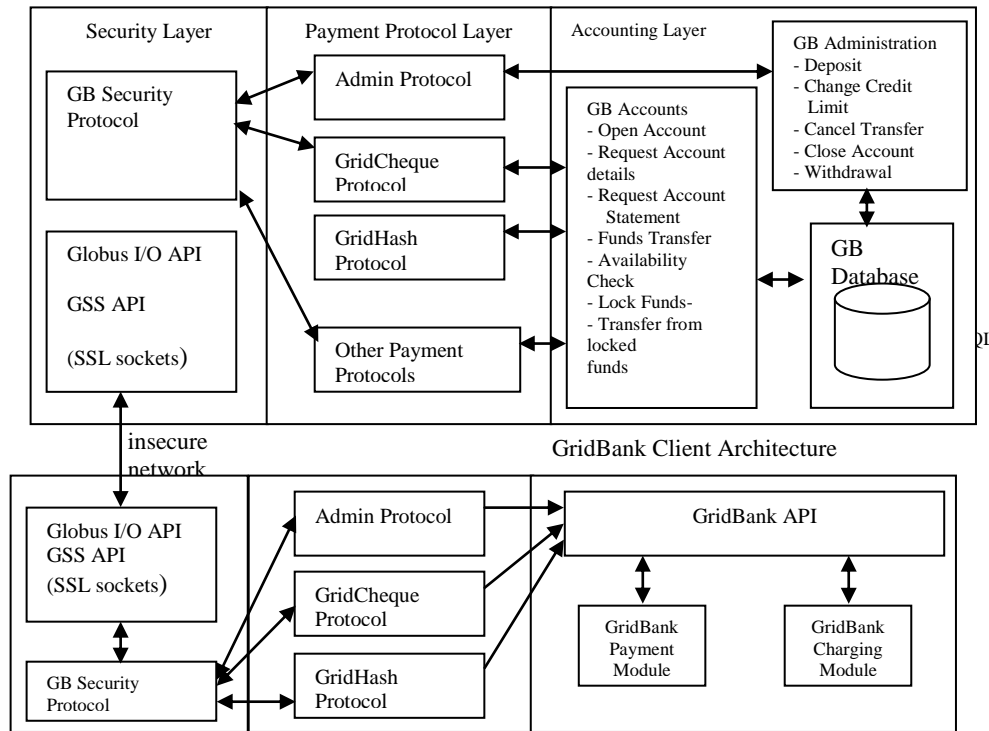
Security Layer

GB Security Protocol

Globus I/O API

GSS API

(SSL sockets)

Payment Protocol Layer

Admin Protocol

GridCheque Protocol

GridHash Protocol

Other Payment Protocols

Accounting Layer

GB Accounts
- Open Account
- Request Account details
- Request Account Statement
- Funds Transfer
- Availability Check
- Lock Funds-
- Transfer from locked funds

GB Administration
- Deposit
- Change Credit Limit
- Cancel Transfer
- Close Account
- Withdrawal

GB Database

QI

insecure network

GridBank Client Architecture

Globus I/O API
GSS API
(SSL sockets)

GB Security Protocol

Admin Protocol

GridCheque Protocol

GridHash Protocol

GridBank API

GridBank Payment Module

GridBank Charging Module